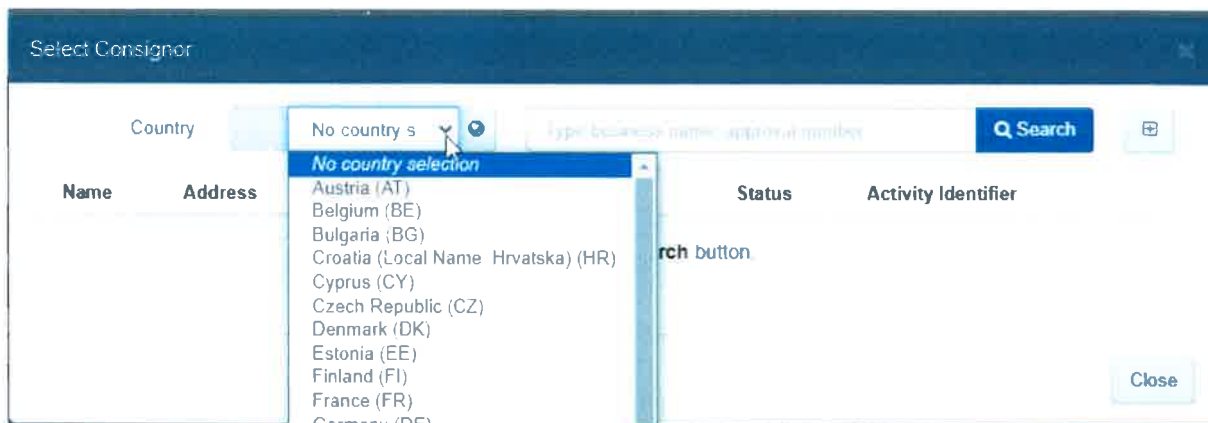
Select Consignor

Country

No country s

Type business name, approval number

Search

No country selection
Austria (AT)
Belgium (BE)
Bulgaria (BG)
Croatia (Local Name Hrvatska) (HR)
Cyprus (CY)
Czech Republic (CZ)
Denmark (DK)
Estonia (EE)
Finland (FI)
France (FR)
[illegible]

Name

Address

Status

Activity Identifier

rch button.

Close